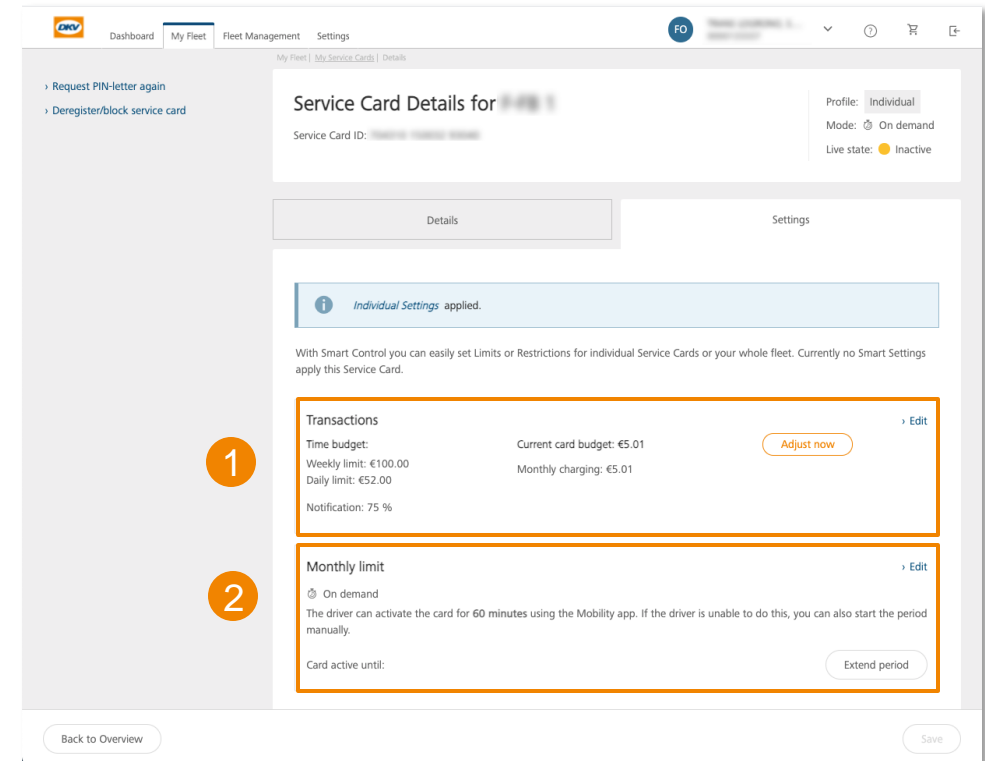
DKV

Dashboard | My Fleet | Fleet Management | Settings

FO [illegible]

My Fleet | My Service Cards | Details

› Request PIN-letter again
› Deregister/block service card

Service Card Details for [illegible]

Service Card ID: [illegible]

Profile: Individual
Mode: On demand
Live state: Inactive

Details | Settings

Individual Settings applied.

With Smart Control you can easily set Limits or Restrictions for individual Service Cards or your whole fleet. Currently no Smart Settings apply this Service Card.

Transactions
› Edit

Time budget:
Weekly limit: €100.00
Daily limit: €52.00

Current card budget: €5.01
Monthly charging: €5.01

Adjust now

Notification: 75 %

1

Monthly limit
› Edit

2

On demand

The driver can activate the card for **60 minutes** using the Mobility app. If the driver is unable to do this, you can also start the period manually.

Card active until:

Extend period

Back to Overview

Save